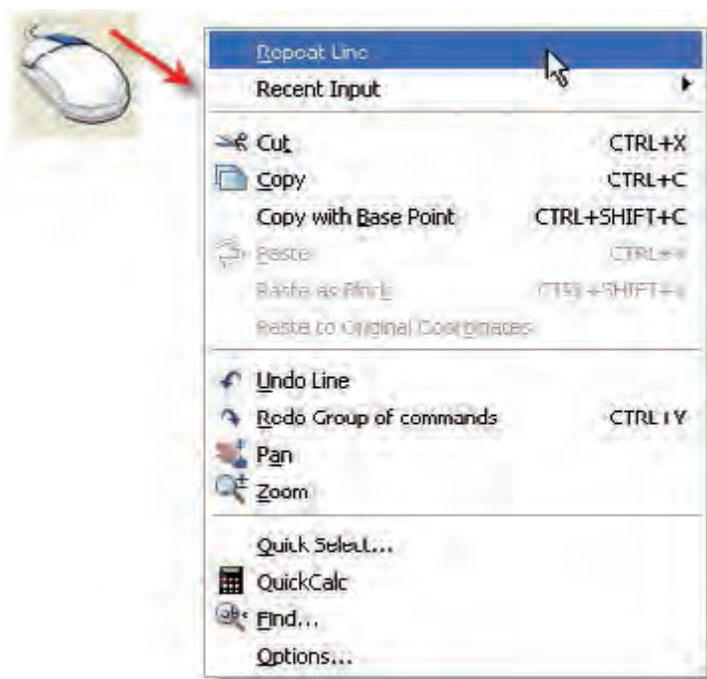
Repeat Line
Recent Input
Cut CTRL+X
Copy CTRL+C
Copy with Base Point CTRL+SHIFT+C
Paste CTRL+V
Paste as Block CTRL+SHIFT+V
Paste to Original Coordinates
Undo Line
Redo Group of commands CTRL+Y
Pan
Zoom
Quick Select...
QuickCalc
Find...
Options...